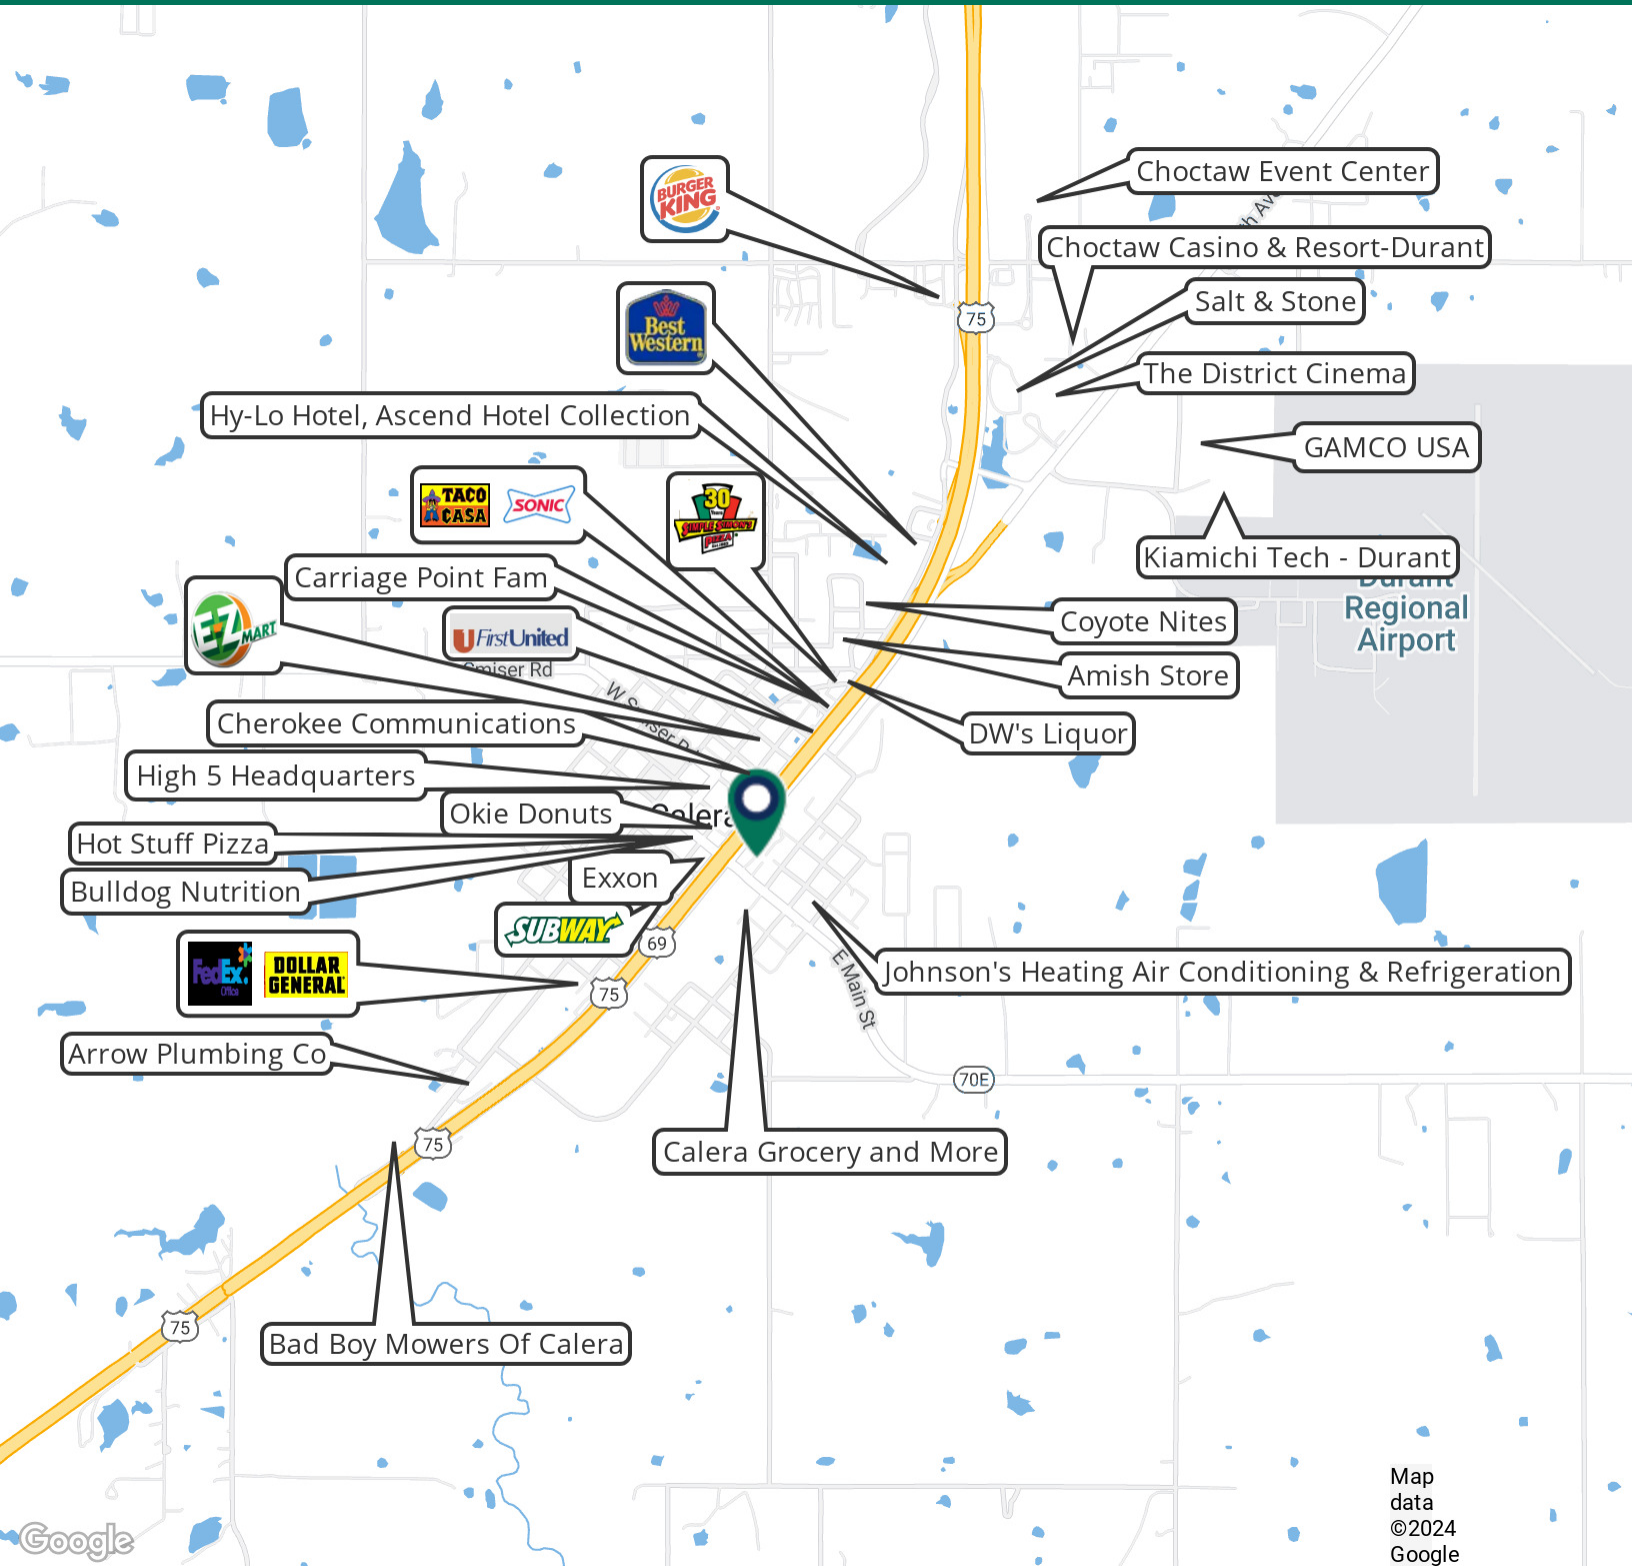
Choctaw Event Center
Choctaw Casino & Resort-Durant
Salt & Stone
The District Cinema
GAMCO USA
Kiamichi Tech - Durant
Durant Regional Airport
Coyote Nites
Amish Store
DW's Liquor
BURGER KING
Best Western
Hy-Lo Hotel, Ascend Hotel Collection
TACO CASA
SONIC
30 SIMPLE SIMON'S PIZZA
Carriage Point Fam
EZ MART
First United
Cruiser Rd
W Cruiser Rd
Cherokee Communications
High 5 Headquarters
Okie Donuts
Calera
Hot Stuff Pizza
Exxon
Bulldog Nutrition
SUBWAY
69
75
FedEx Office
DOLLAR GENERAL
Johnson's Heating Air Conditioning & Refrigeration
E Main St
Arrow Plumbing Co
70E
75
Calera Grocery and More
75
Bad Boy Mowers Of Calera
Google
Map data ©2024 Google